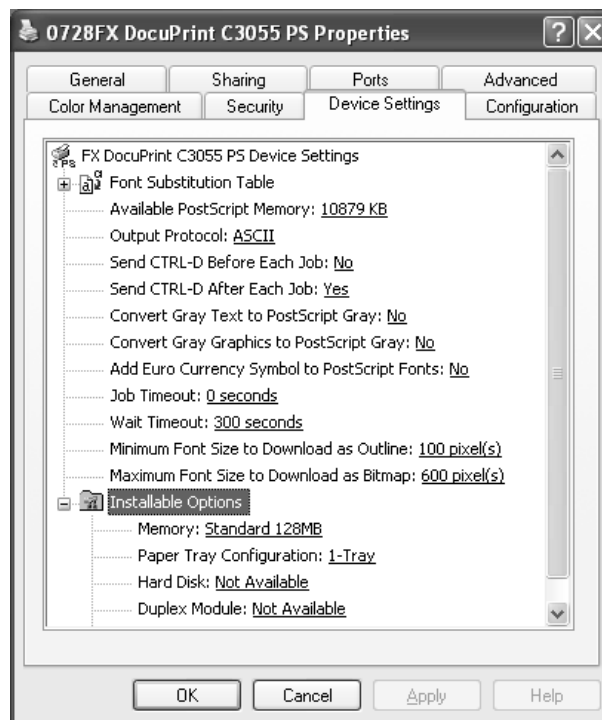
0728FX DocuPrint C3055 PS Properties

General
Sharing
Ports
Advanced
Color Management
Security
Device Settings
Configuration

FX DocuPrint C3055 PS Device Settings
Font Substitution Table
Available PostScript Memory: 10879 KB
Output Protocol: ASCII
Send CTRL-D Before Each Job: No
Send CTRL-D After Each Job: Yes
Convert Gray Text to PostScript Gray: No
Convert Gray Graphics to PostScript Gray: No
Add Euro Currency Symbol to PostScript Fonts: No
Job Timeout: 0 seconds
Wait Timeout: 300 seconds
Minimum Font Size to Download as Outline: 100 pixel(s)
Maximum Font Size to Download as Bitmap: 600 pixel(s)
Installable Options
Memory: Standard 128MB
Paper Tray Configuration: 1-Tray
Hard Disk: Not Available
Duplex Module: Not Available

OK
Cancel
Apply
Help